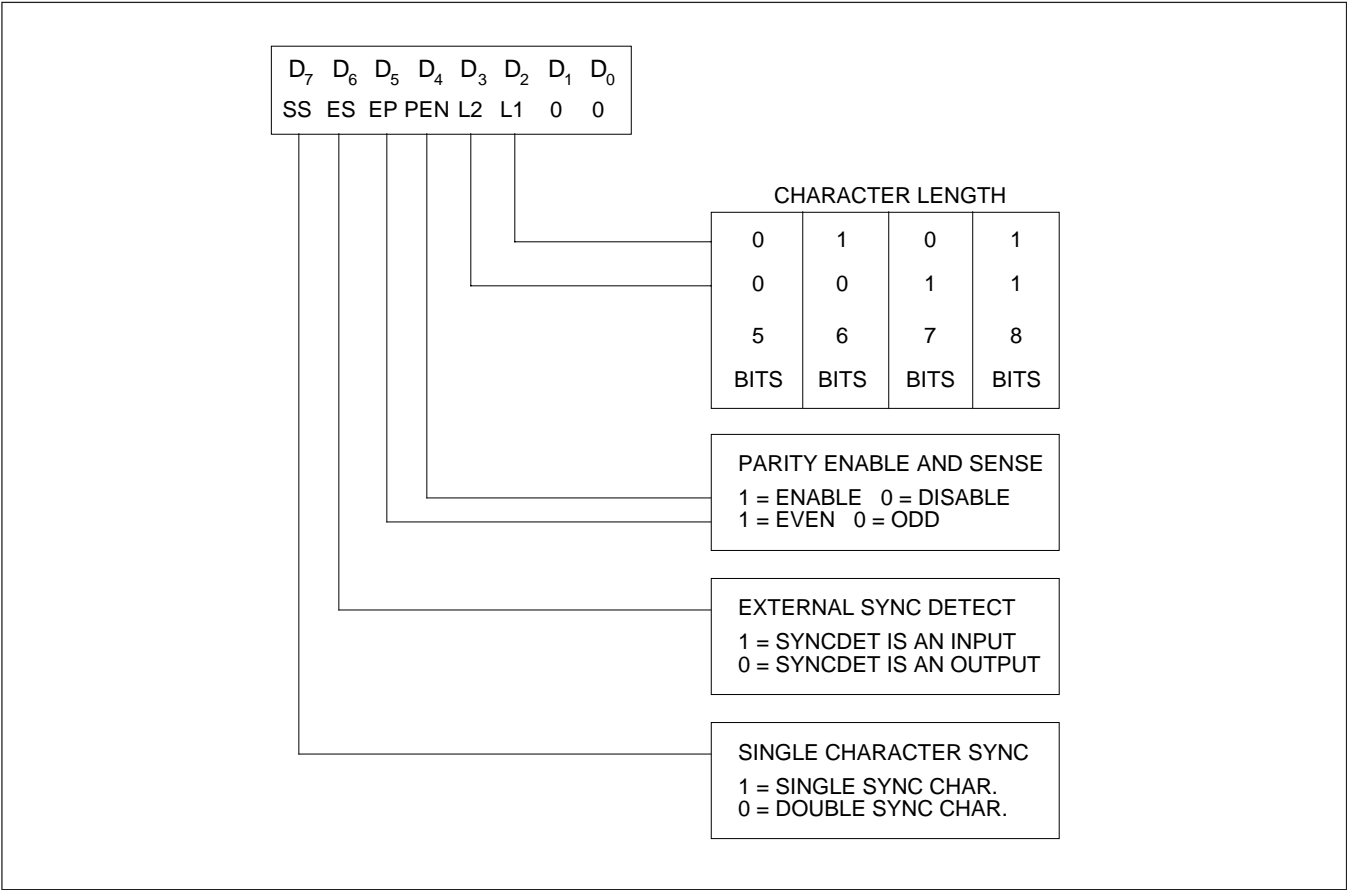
| $D_7$ | $D_6$ | $D_5$ | $D_4$ | $D_3$ | $D_2$ | $D_1$ | $D_0$ |
|---|---|---|---|---|---|---|---|
| SS | ES | EP | PEN | L2 | L1 | 0 | 0 |

CHARACTER LENGTH

| 0 | 1 | 0 | 1 |
|---|---|---|---|
| 0 | 0 | 1 | 1 |
| 5 | 6 | 7 | 8 |
| BITS | BITS | BITS | BITS |

PARITY ENABLE AND SENSE
1 = ENABLE 0 = DISABLE
1 = EVEN 0 = ODD

EXTERNAL SYNC DETECT
1 = SYNCDET IS AN INPUT
0 = SYNCDET IS AN OUTPUT

SINGLE CHARACTER SYNC
1 = SINGLE SYNC CHAR.
0 = DOUBLE SYNC CHAR.